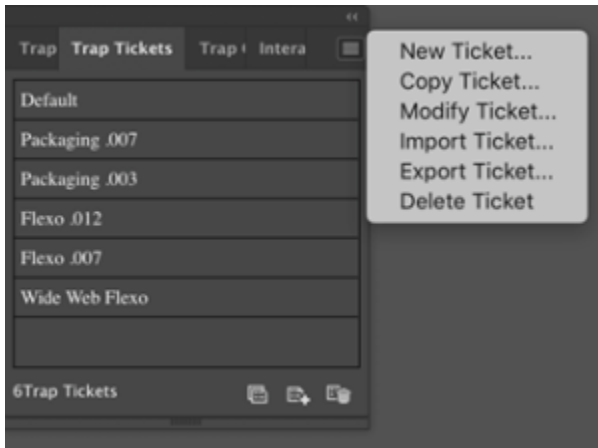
‹‹

Trap | Trap Tickets | Trap ( | Intera

Default
Packaging .007
Packaging .003
Flexo .012
Flexo .007
Wide Web Flexo

6Trap Tickets

New Ticket...
Copy Ticket...
Modify Ticket...
Import Ticket...
Export Ticket...
Delete Ticket